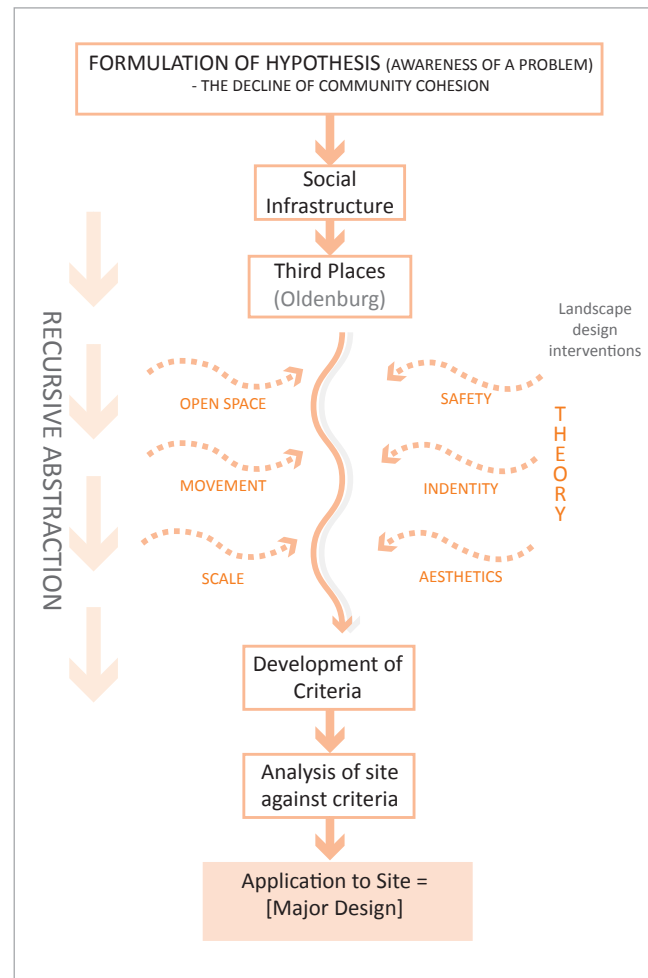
FORMULATION OF HYPOTHESIS (AWARENESS OF A PROBLEM)
- THE DECLINE OF COMMUNITY COHESION

Social Infrastructure

Third Places (Oldenburg)

RECURSIVE ABSTRACTION

Landscape design interventions

OPEN SPACE

SAFETY

THEORY

MOVEMENT

INDENTITY

SCALE

AESTHETICS

Development of Criteria

Analysis of site against criteria

Application to Site = [Major Design]